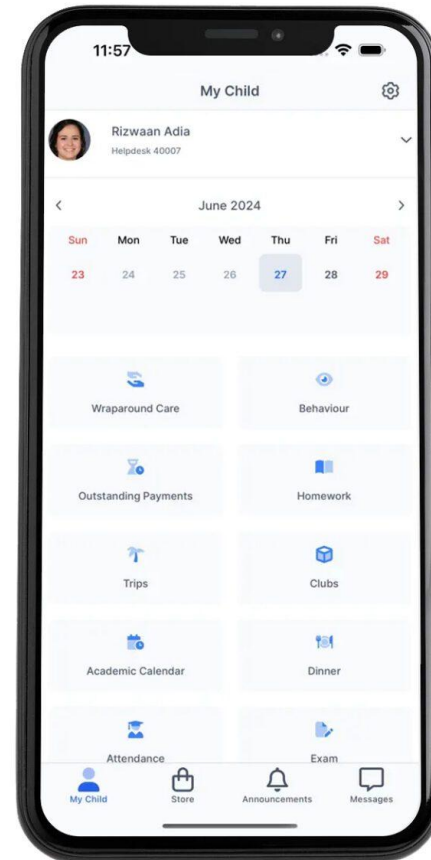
11:57

My Child

Rizwaan Adia
Helpdesk 40007

June 2024

| Sun | Mon | Tue | Wed | Thu | Fri | Sat |
|---|---|---|---|---|---|---|
| 23 | 24 | 25 | 26 | 27 | 28 | 29 |

Wraparound Care

Behaviour

Outstanding Payments

Homework

Trips

Clubs

Academic Calendar

Dinner

Attendance

Exam

My Child

Store

Announcements

Messages